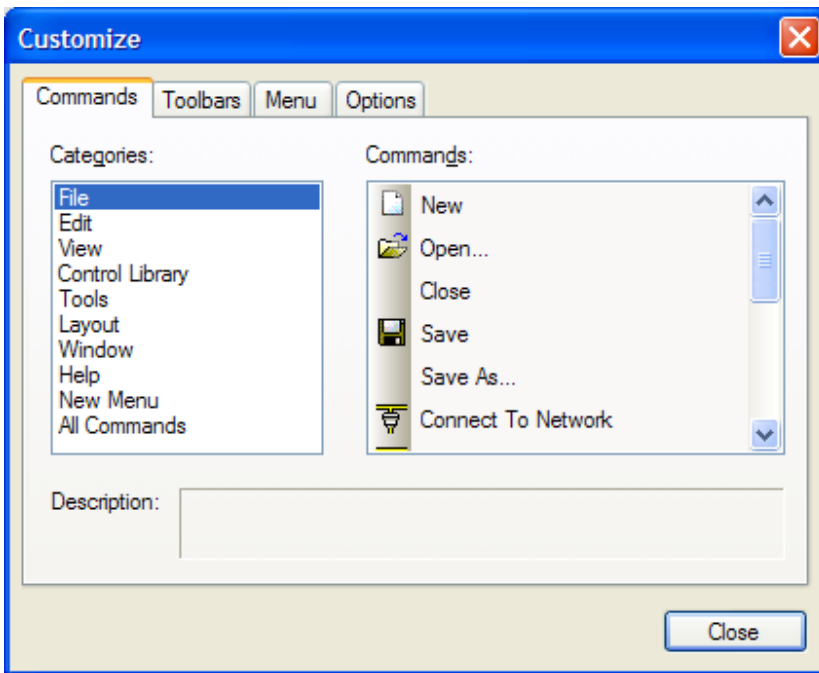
Customize

Commands Toolbars Menu Options

Categories:

File
Edit
View
Control Library
Tools
Layout
Window
Help
New Menu
All Commands

Commands:

New
Open...
Close
Save
Save As...
Connect To Network

Description:

Close